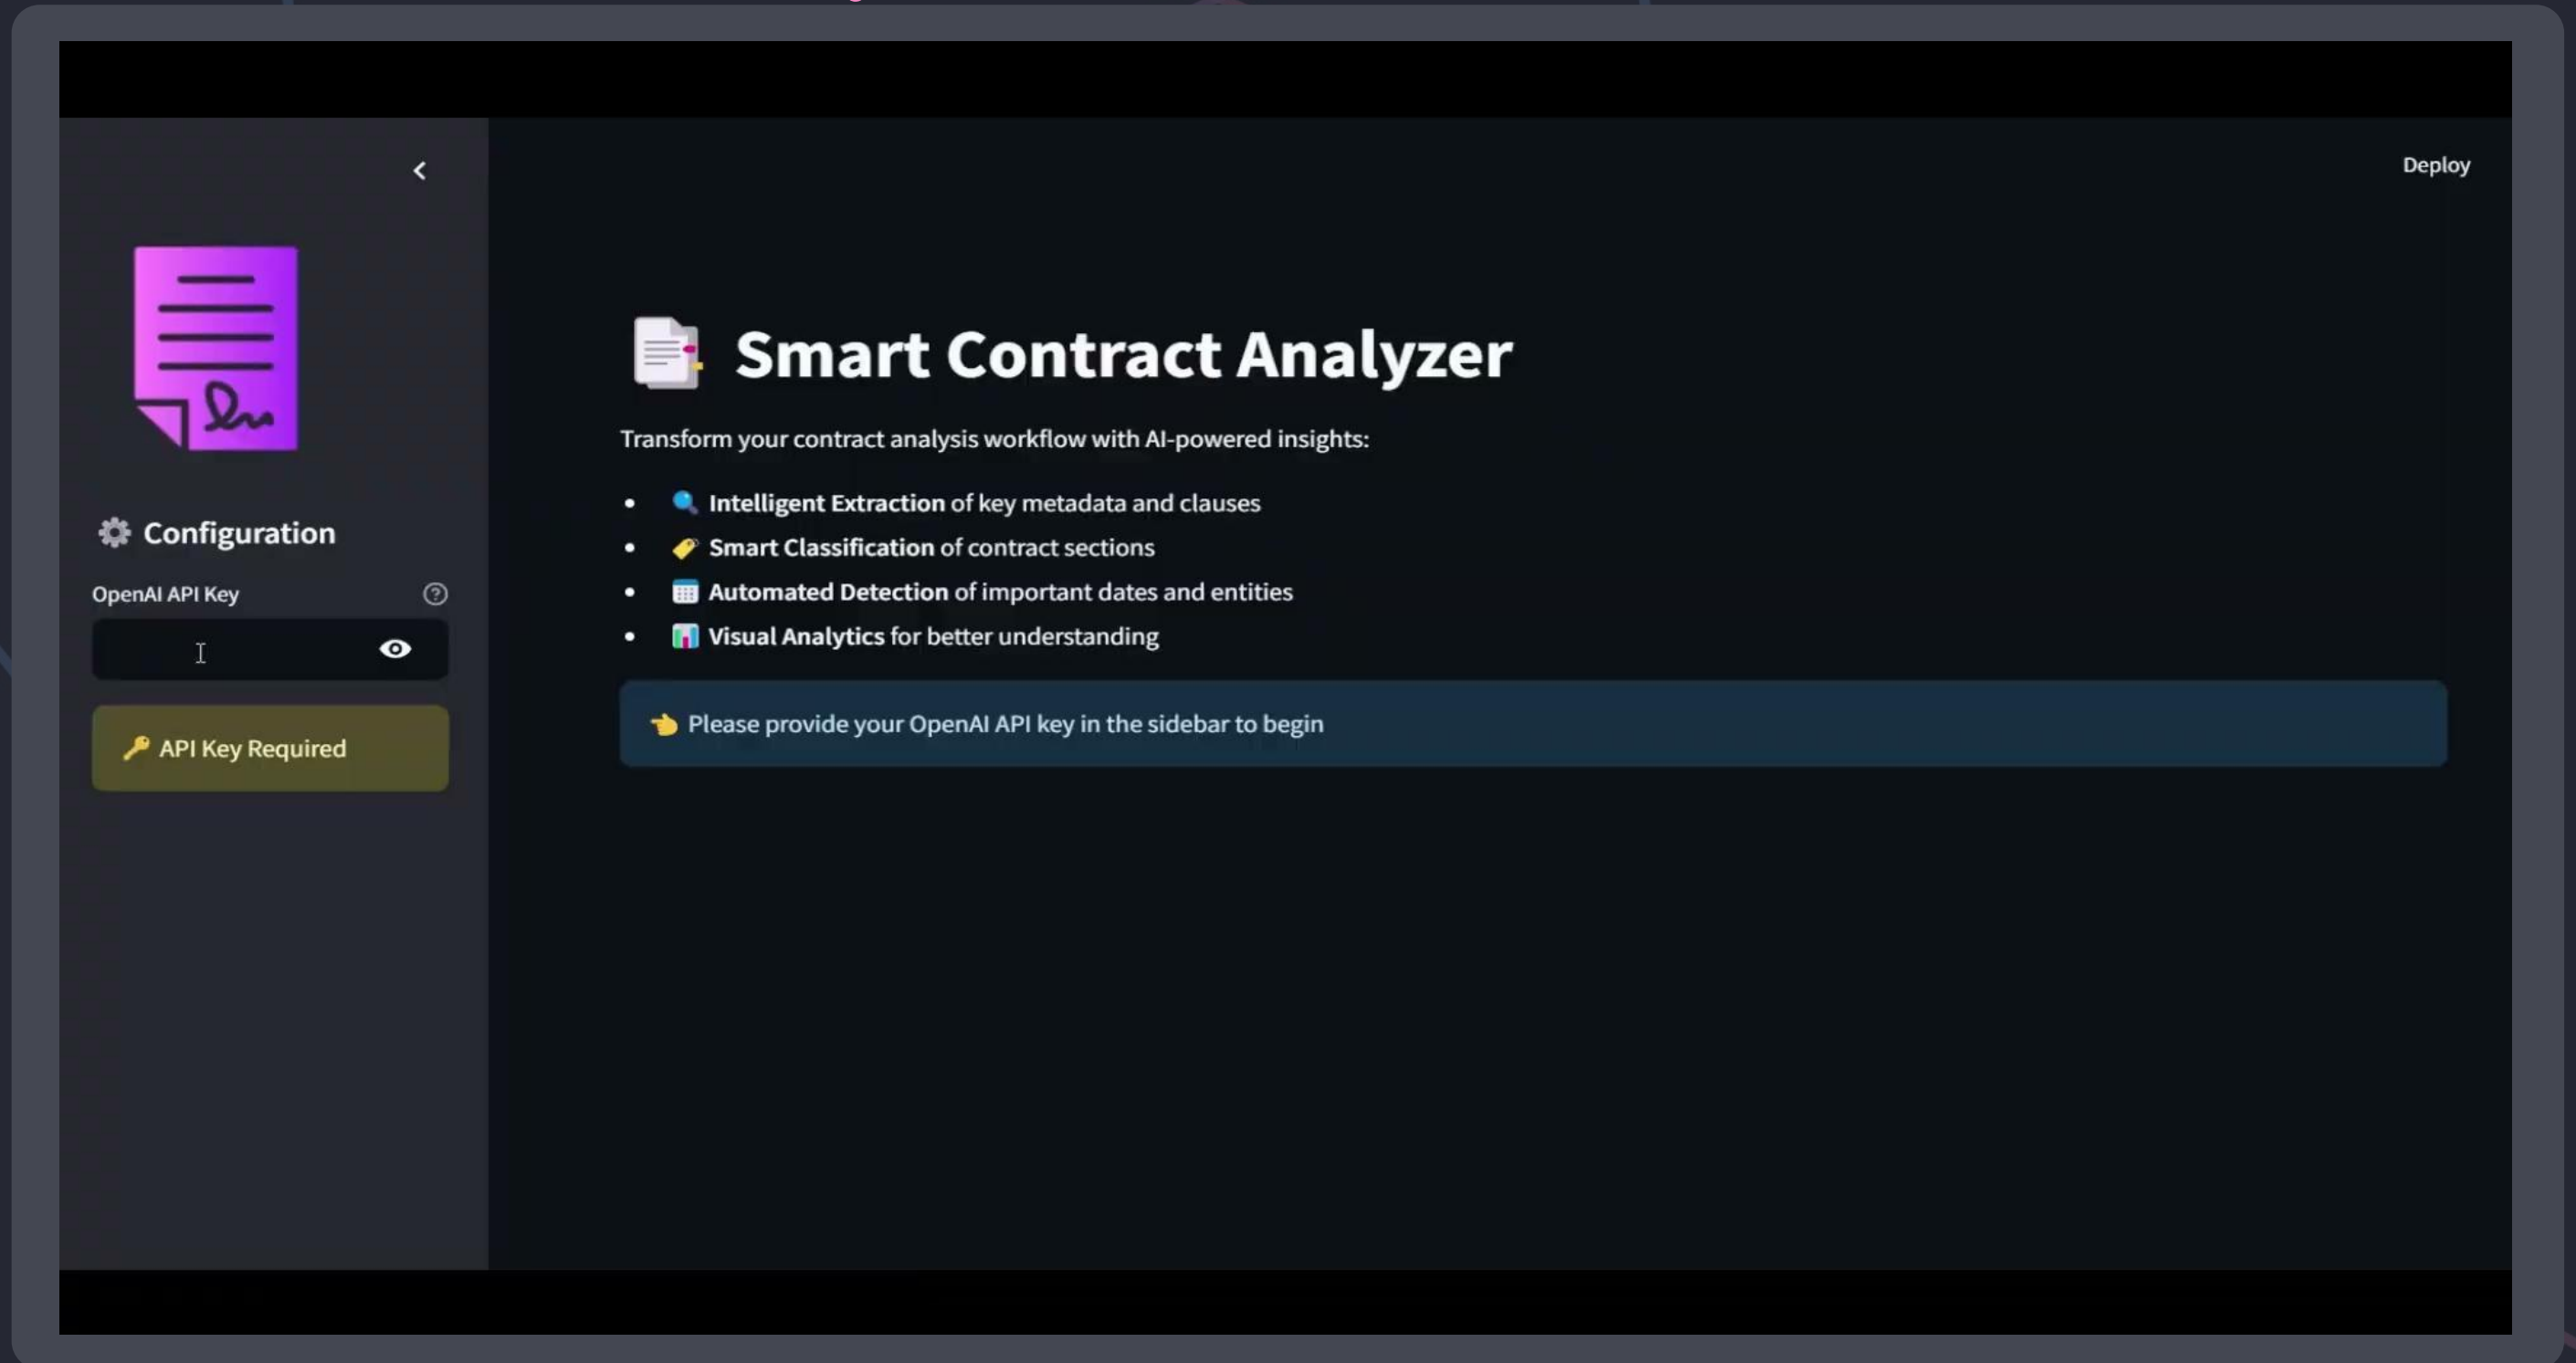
Deploy

Configuration

OpenAI API Key

API Key Required

Smart Contract Analyzer

Transform your contract analysis workflow with AI-powered insights:

- **Intelligent Extraction** of key metadata and clauses
- **Smart Classification** of contract sections
- **Automated Detection** of important dates and entities
- **Visual Analytics** for better understanding

Please provide your OpenAI API key in the sidebar to begin